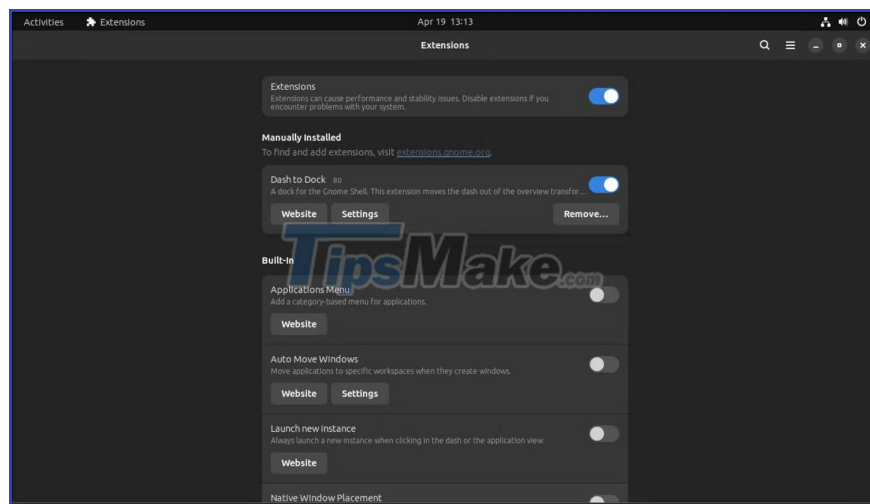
Activities Extensions

Apr 19 13:13

Extensions

Extensions
Extensions can cause performance and stability issues. Disable extensions if you encounter problems with your system.

Manually Installed
To find and add extensions, visit extensions.gnome.org.

Dash to Dock 80
A dock for the Gnome Shell. This extension moves the dash out of the overview transfor...

Website Settings Remove...

TipsMake.com

Built-In

Applications Menu
Add a category-based menu for applications.

Website

Auto Move Windows
Move applications to specific workspaces when they create windows.

Website Settings

Launch new instance
Always launch a new instance when clicking in the dash or the application view.

Website

Native Window Placement